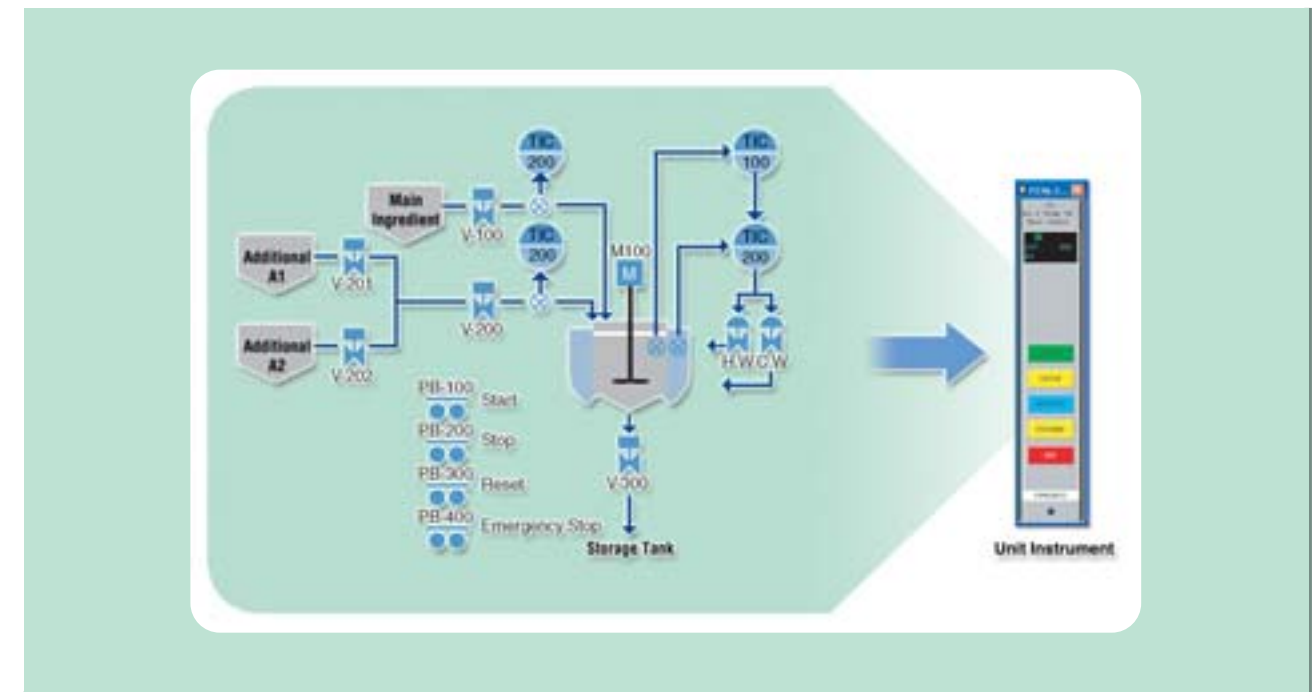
TIC 200

TIC 100

Main Ingredient

V-100

TIC 200

M100

M

TIC 200

Additional A1

V-201

V-200

Additional A2

V-202

H.W. C.W.

PB-100 Start

PB-200 Stop

PB-300 Reset

PB-400 Emergency Stop

V-300

Storage Tank

Unit Instrument